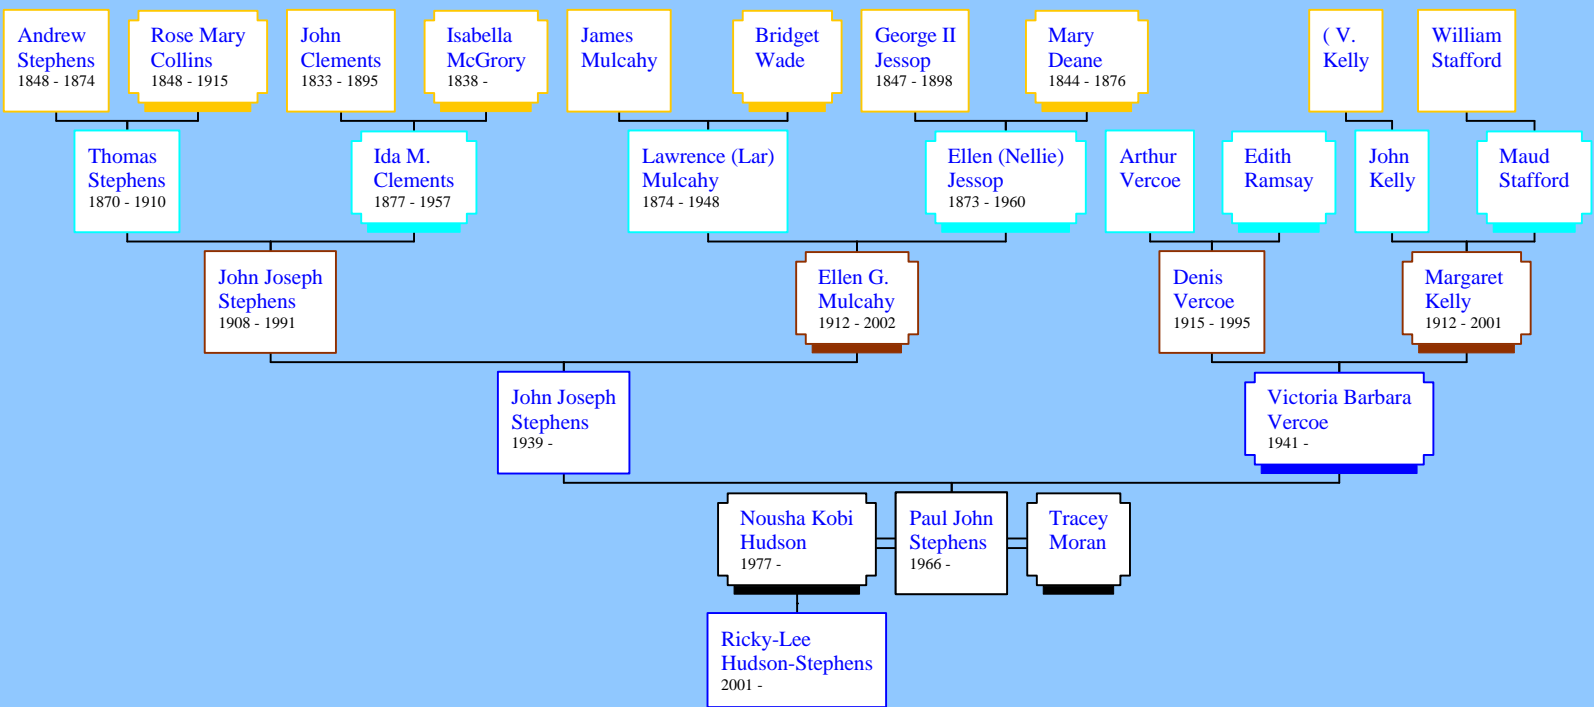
Andrew Stephens
1848 - 1874

Rose Mary Collins
1848 - 1915

John Clements
1833 - 1895

Isabella McGrory
1838 -

James Mulcahy

Bridget Wade

George II Jessop
1847 - 1898

Mary Deane
1844 - 1876

( V. Kelly

William Stafford

Thomas Stephens
1870 - 1910

Ida M. Clements
1877 - 1957

Lawrence (Lar) Mulcahy
1874 - 1948

Ellen (Nellie) Jessop
1873 - 1960

Arthur Vercoe

Edith Ramsay

John Kelly

Maud Stafford

John Joseph Stephens
1908 - 1991

Ellen G. Mulcahy
1912 - 2002

Denis Vercoe
1915 - 1995

Margaret Kelly
1912 - 2001

John Joseph Stephens
1939 -

Victoria Barbara Vercoe
1941 -

Nousha Kobi Hudson
1977 -

Paul John Stephens
1966 -

Tracey Moran

Ricky-Lee Hudson-Stephens
2001 -